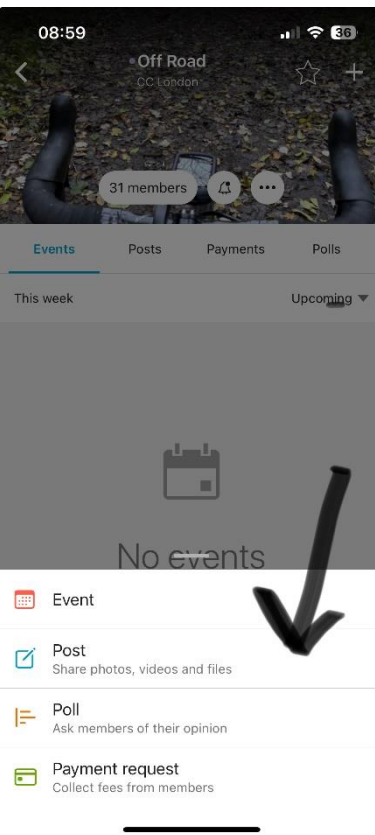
08:59
36

Off Road
CC London

31 members

Events
Posts
Payments
Polls

This week
Upcoming

No events

Event

Post
Share photos, videos and files

Poll
Ask members of their opinion

Payment request
Collect fees from members